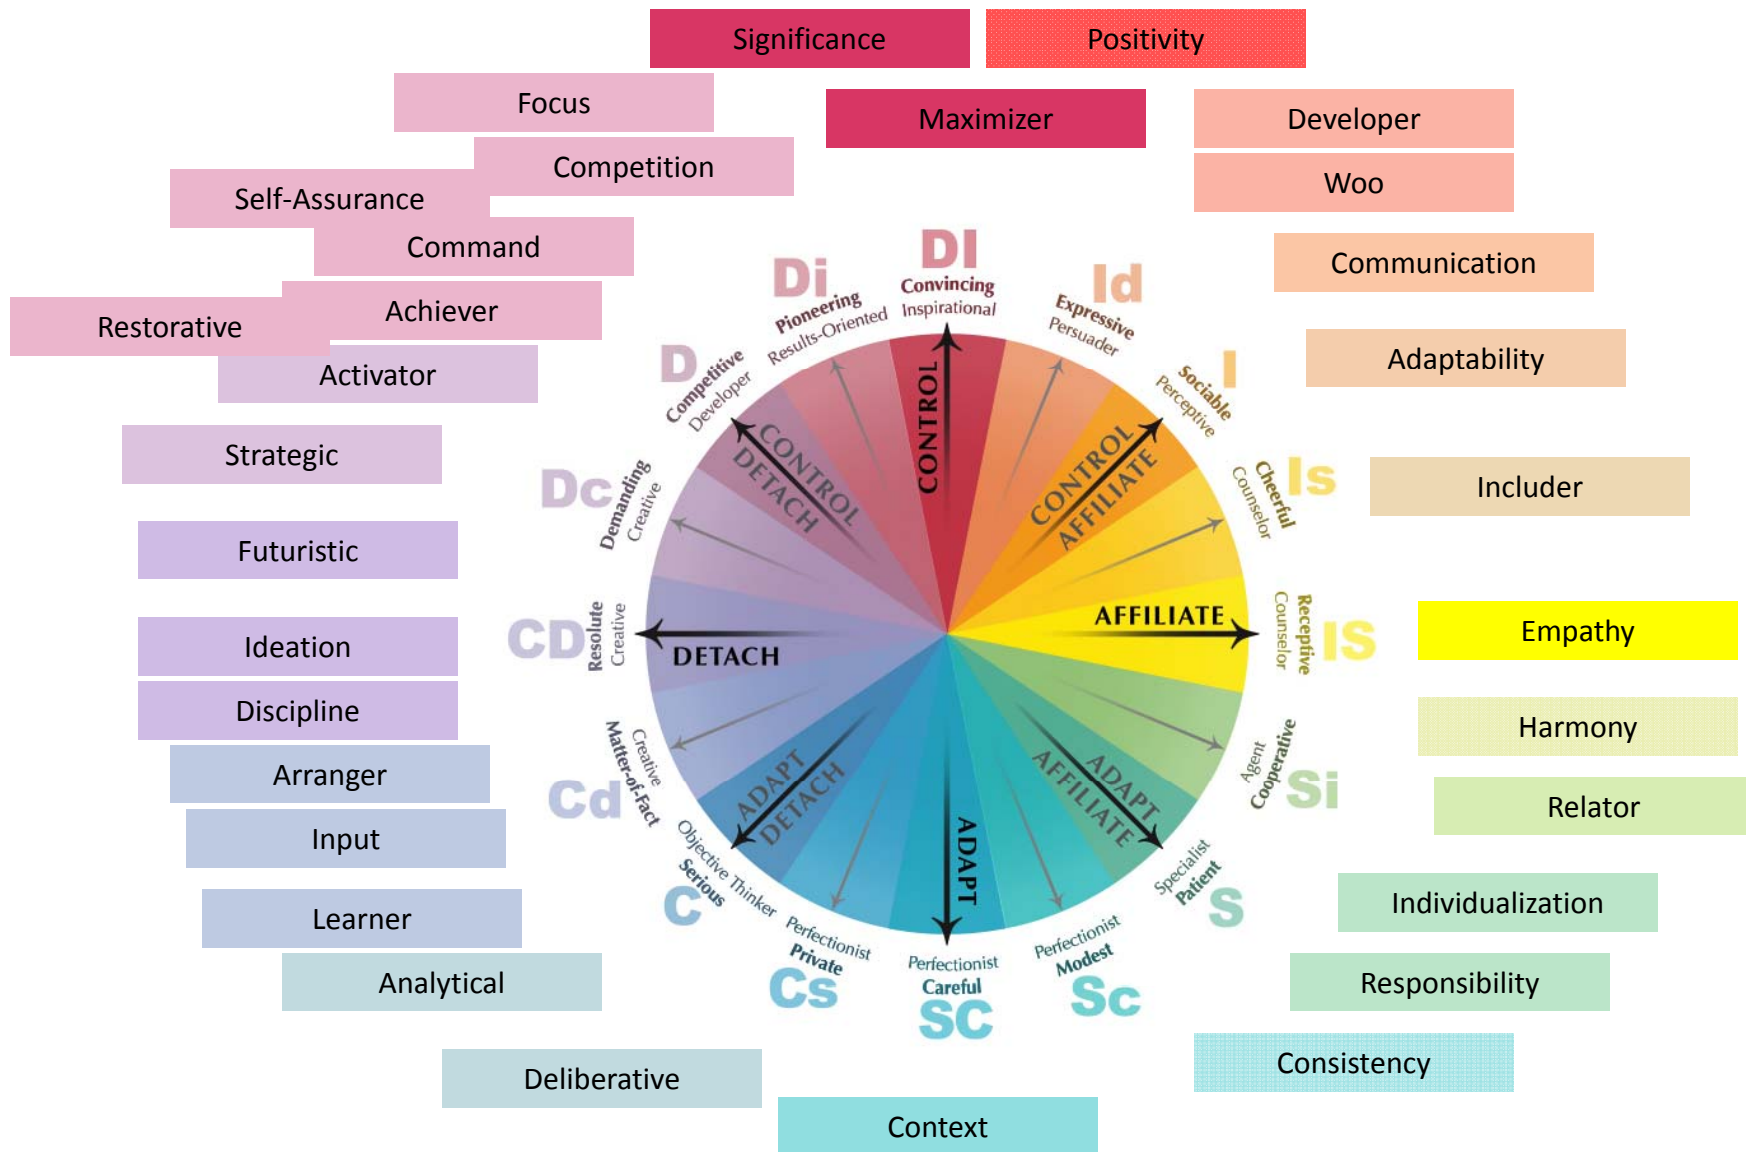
Significance

Positivity

Focus

Maximizer

Developer

Competition

Woo

Self-Assurance

Command

Communication

Restorative

Achiever

Adaptability

Activator

Strategic

Includer

Futuristic

Ideation

Empathy

Discipline

Harmony

Arranger

Relator

Input

Individualization

Learner

Analytical

Responsibility

Consistency

Deliberative

Context

DI
Convincing
Inspirational

Di
Pioneering
Results-Oriented

Id
Expressive
Persuader

D
Competitive
Developer

I
Sociable
Perceptive

Dc
Demanding
Creative

Is
Cheerful
Counselor

CD
Resolute
Creative

IS
Receptive
Counselor

Cd
Matter-of-Fact
Creative

Si
Cooperative
Agent

C
Serious
Objective Thinker

S
Patient
Specialist

Cs
Private
Perfectionist

SC
Careful
Perfectionist

Sc
Modest
Perfectionist

CONTROL

CONTROL DETACH

CONTROL AFFILIATE

DETACH

AFFILIATE

ADAPT DETACH

ADAPT AFFILIATE

ADAPT